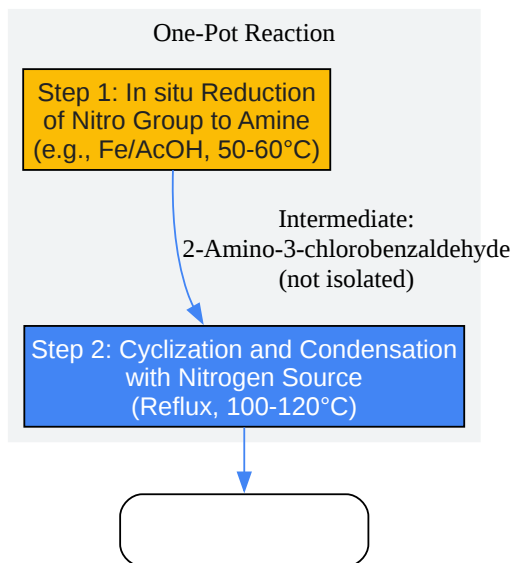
One-Pot Reaction

Step 1: In situ Reduction of Nitro Group to Amine (e.g., Fe/AcOH, 50-60°C)

Intermediate:
2-Amino-3-chlorobenzaldehyde
(not isolated)

Step 2: Cyclization and Condensation with Nitrogen Source (Reflux, 100-120°C)